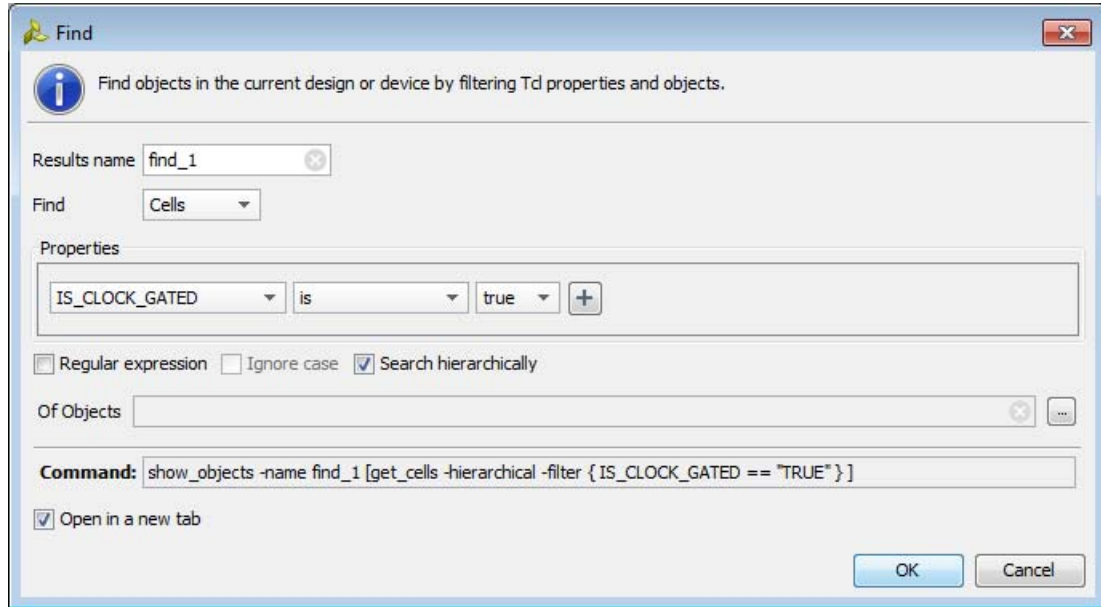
Find

Find objects in the current design or device by filtering Tcl properties and objects.

Results name find_1

Find Cells

Properties

IS_CLOCK_GATED is true +

Regular expression Ignore case Search hierarchically

Of Objects ...

Command: show_objects -name find_1 [get_cells -hierarchical -filter { IS_CLOCK_GATED == "TRUE" } ]

Open in a new tab

OK Cancel